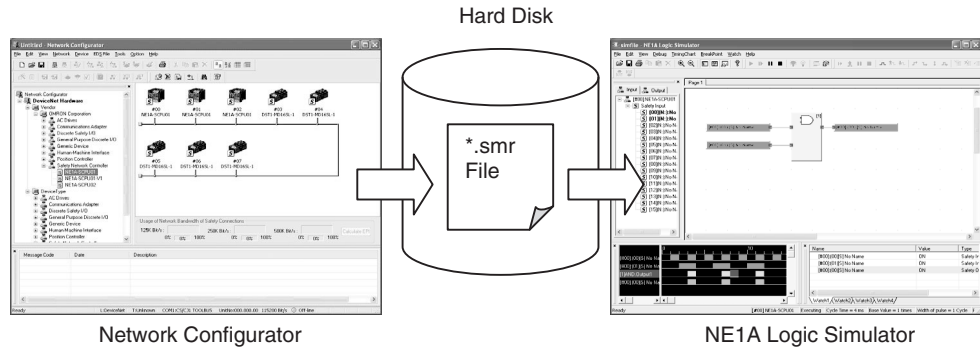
Hard Disk

Untitled - Network Configurator

File Edit View Network Device EDS File Tools Option Help

Network Configurator
DeviceNet Hardware
Vendor
OMRON Corporation
AC Drives
Communications Adapter
Discrete Safety I/O
General Purpose Discrete I/O
Generic Device
Human-Machine Interface
Position Controller
Safety Network Controller
NE1A-SCPU01
NE1A-SCPU01-V1
NE1A-SCPU02
DeviceType
AC Drives
Communications Adapter
Discrete Safety I/O
General Purpose Discrete I/O
Generic Device
Human-Machine Interface
Position Controller

#00 NE1A-SCPU01
#01 NE1A-SCPU01
#02 NE1A-SCPU01
#03 DST1-MD16SL-1
#04 DST1-MD16SL-1
#05 DST1-MD16SL-1
#06 DST1-MD16SL-1
#07 DST1-MD16SL-1

Usage of Network Bandwidth of Safety Connections
125K Bit/s
250K Bit/s
500K Bit/s
0% 100%
0% 100%
0% 100%

Message Code
Date
Description

Ready

*.smr File

.smfile - NE1A Logic Simulator

File Edit View Debug TimingChart BreakPoint Watch Help

Page 1

Input Output
NE1A-SCPU01
Safety Input

Name
Value
Type
ON
ON
ON

Watch1 Watch2 Watch3 Watch4

Ready

Network Configurator

NE1A Logic Simulator